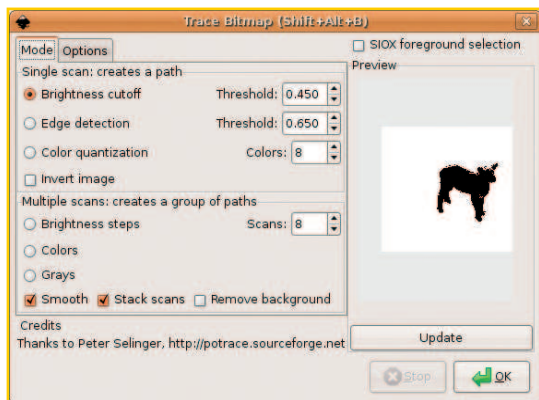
Trace Bitmap (Shift+Alt+B)

Mode Options

SIOX foreground selection

Preview

Single scan: creates a path

Brightness cutoff Threshold: 0.450

Edge detection Threshold: 0.650

Color quantization Colors: 8

Invert image

Multiple scans: creates a group of paths

Brightness steps Scans: 8

Colors

Grays

Smooth Stack scans Remove background

Credits

Thanks to Peter Selinger, http://potrace.sourceforge.net

Update

Stop

OK